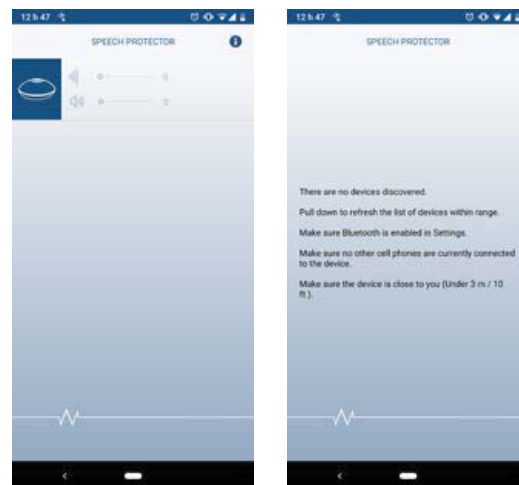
12 h 47

SPEECH PROTECTOR

0

0

12 h 47

SPEECH PROTECTOR

There are no devices discovered.

Pull down to refresh the list of devices within range.

Make sure Bluetooth is enabled in Settings.

Make sure no other cell phones are currently connected to the device.

Make sure the device is close to you (Under 3 m / 10 ft ).